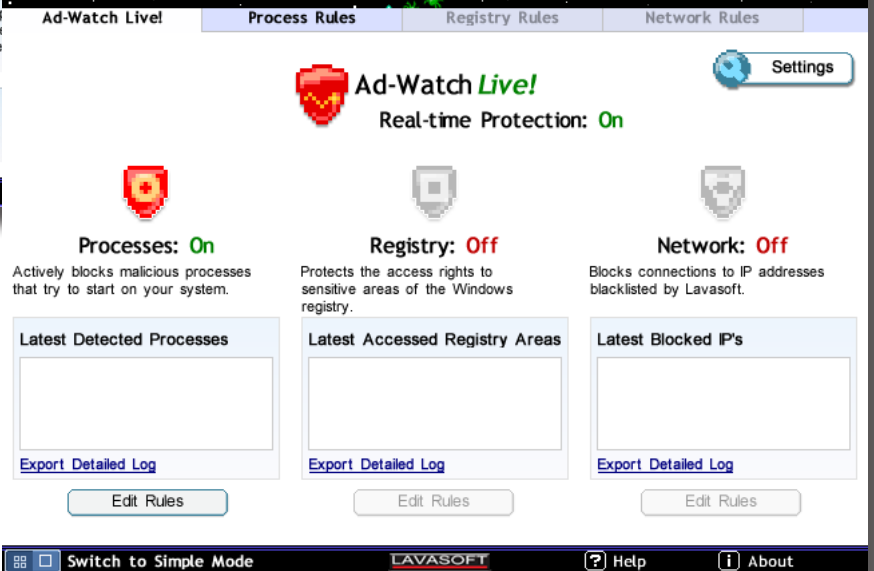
Ad-Watch Live! | Process Rules | Registry Rules | Network Rules

Settings

Ad-Watch Live!
Real-time Protection: On

Processes: On
Actively blocks malicious processes that try to start on your system.

Latest Detected Processes

Export Detailed Log

Edit Rules

Registry: Off
Protects the access rights to sensitive areas of the Windows registry.

Latest Accessed Registry Areas

Export Detailed Log

Edit Rules

Network: Off
Blocks connections to IP addresses blacklisted by Lavasoft.

Latest Blocked IP's

Export Detailed Log

Edit Rules

Switch to Simple Mode
LAVASOFT
? Help
i About